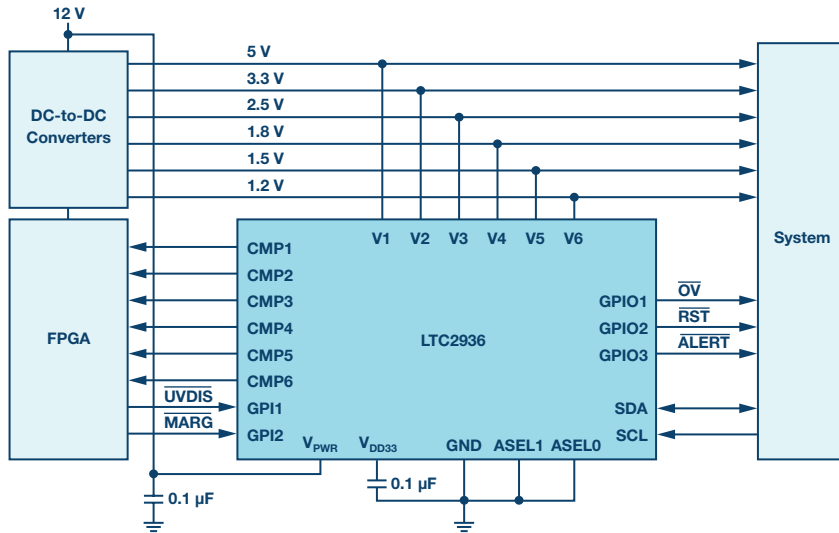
12 V

DC-to-DC Converters

5 V
3.3 V
2.5 V
1.8 V
1.5 V
1.2 V

System

FPGA

V1 V2 V3 V4 V5 V6

CMP1
CMP2
CMP3
CMP4
CMP5
CMP6

$\overline{UVDIS}$
$\overline{MARG}$

GPI1
GPI2

LTC2936

GPIO1 $\overline{OV}$
GPIO2 $\overline{RST}$
GPIO3 $\overline{ALERT}$

SDA
SCL

$V_{PWR}$
$V_{DD33}$
GND
ASEL1
ASEL0

0.1 µF
0.1 µF